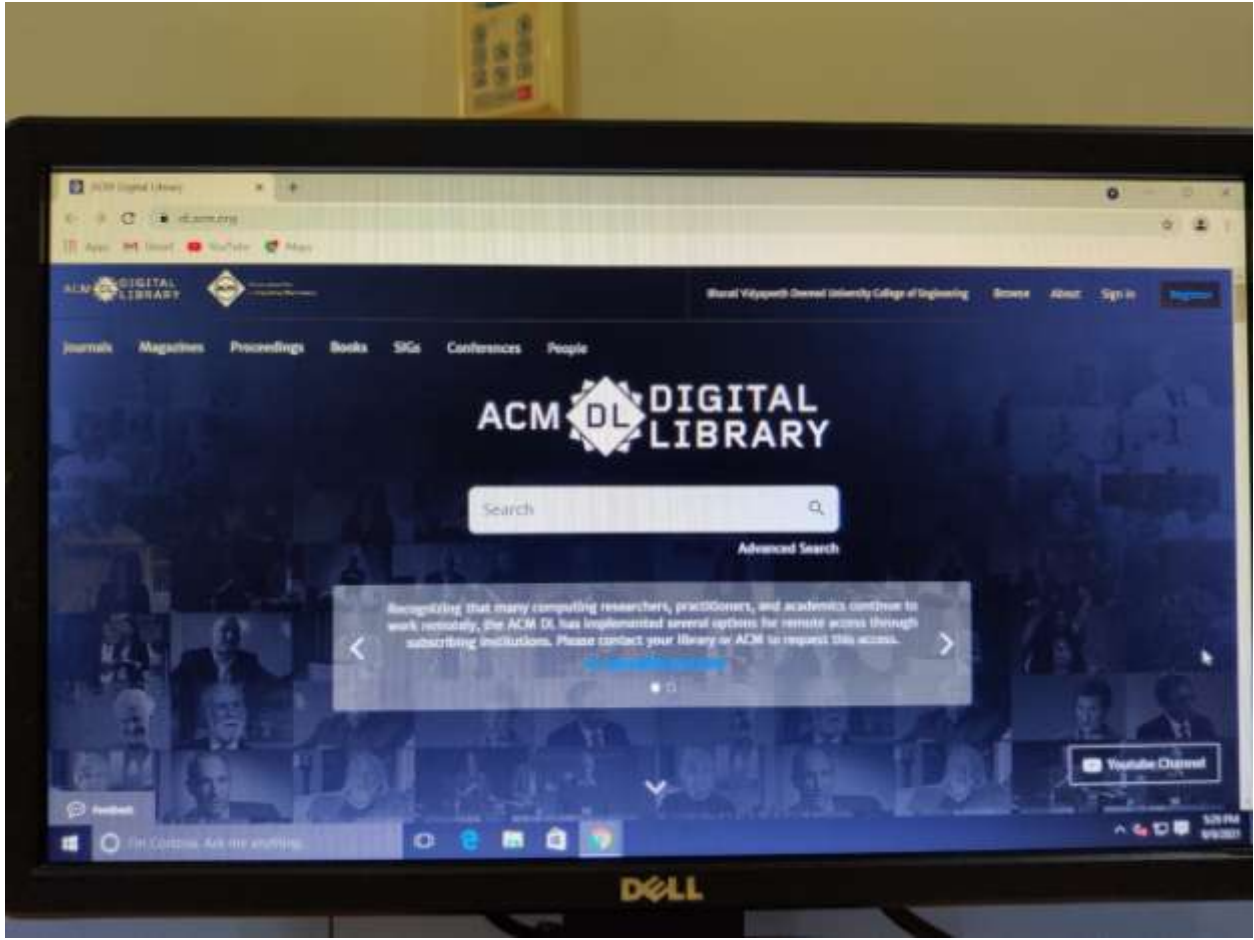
ACM Digital Library

dl.acm.org

Apps Gmail YouTube Maps

ACM DIGITAL LIBRARY

Bharati Vidyapeeth Deemed University College of Engineering Browse About Sign in Register

Journals Magazines Proceedings Books SIGs Conferences People

ACM DL DIGITAL LIBRARY

Search

Advanced Search

Recognizing that many computing researchers, practitioners, and academics continue to work remotely, the ACM DL has implemented several options for remote access through subscribing institutions. Please contact your library or ACM to request this access.

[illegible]

Youtube Channel

Feedback

I'm Cortana. Ask me anything.

DELL